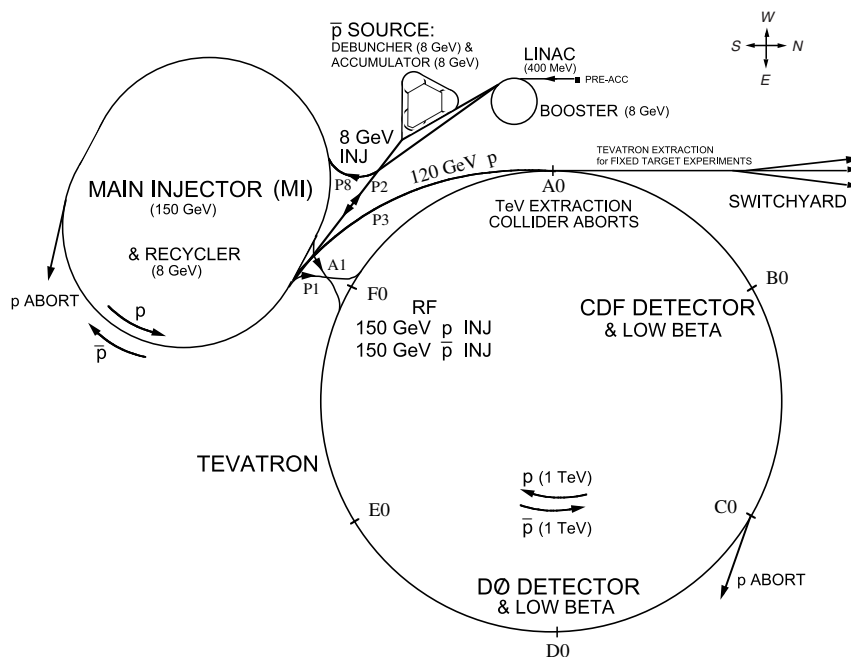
$\overline{p}$ SOURCE:
DEBUNCHER (8 GeV) &
ACCUMULATOR (8 GeV)

W
S N
E

LINAC
(400 MeV)
PRE-ACC

BOOSTER (8 GeV)

8 GeV
INJ

TEVATRON EXTRACTION
for FIXED TARGET EXPERIMENTS

MAIN INJECTOR (MI)
(150 GeV)

P8 P2
120 GeV p

A0
TeV EXTRACTION
COLLIDER ABORTS

SWITCHYARD

P3

& RECYCLER
(8 GeV)

A1
P1
F0

B0

p ABORT

p
$\overline{p}$

RF
150 GeV p INJ
150 GeV $\overline{p}$ INJ

CDF DETECTOR
& LOW BETA

TEVATRON

p (1 TeV)
$\overline{p}$ (1 TeV)

E0

C0

p ABORT

DØ DETECTOR
& LOW BETA

D0